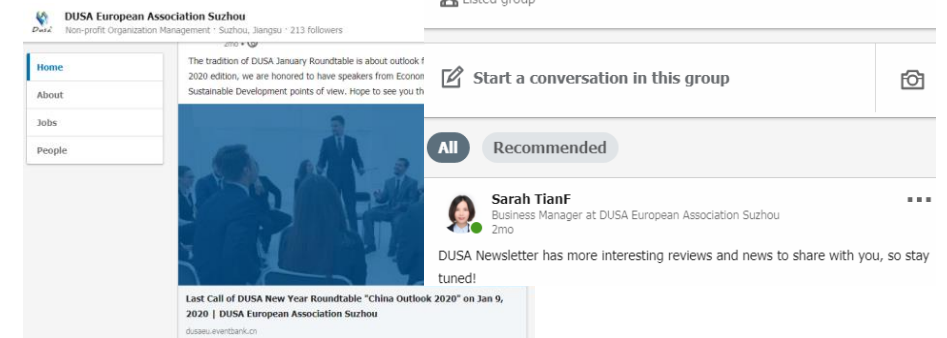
DUSA European Association Suzhou
Non-profit Organization Management · Suzhou, Jiangsu · 213 followers

Home
About
Jobs
People

2mo •
The tradition of DUSA January Roundtable is about outlook f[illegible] 2020 edition, we are honored to have speakers from Econom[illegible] Sustainable Development points of view. Hope to see you th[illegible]

Last Call of DUSA New Year Roundtable "China Outlook 2020" on Jan 9, 2020 | DUSA European Association Suzhou
dusaeu.eventbank.cn

Listed group

Start a conversation in this group

All
Recommended

Sarah TianF
Business Manager at DUSA European Association Suzhou
2mo
DUSA Newsletter has more interesting reviews and news to share with you, so stay tuned!